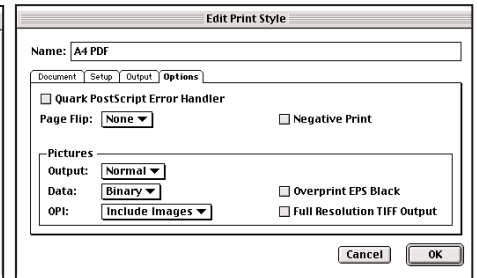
Edit Print Style

Name: A4 PDF

Document | Setup | Output | Options

Quark PostScript Error Handler

Page Flip: None

Negative Print

Pictures

Output: Normal

Data: Binary

Overprint EPS Black

OPI: Include Images

Full Resolution TIFF Output

Cancel

OK